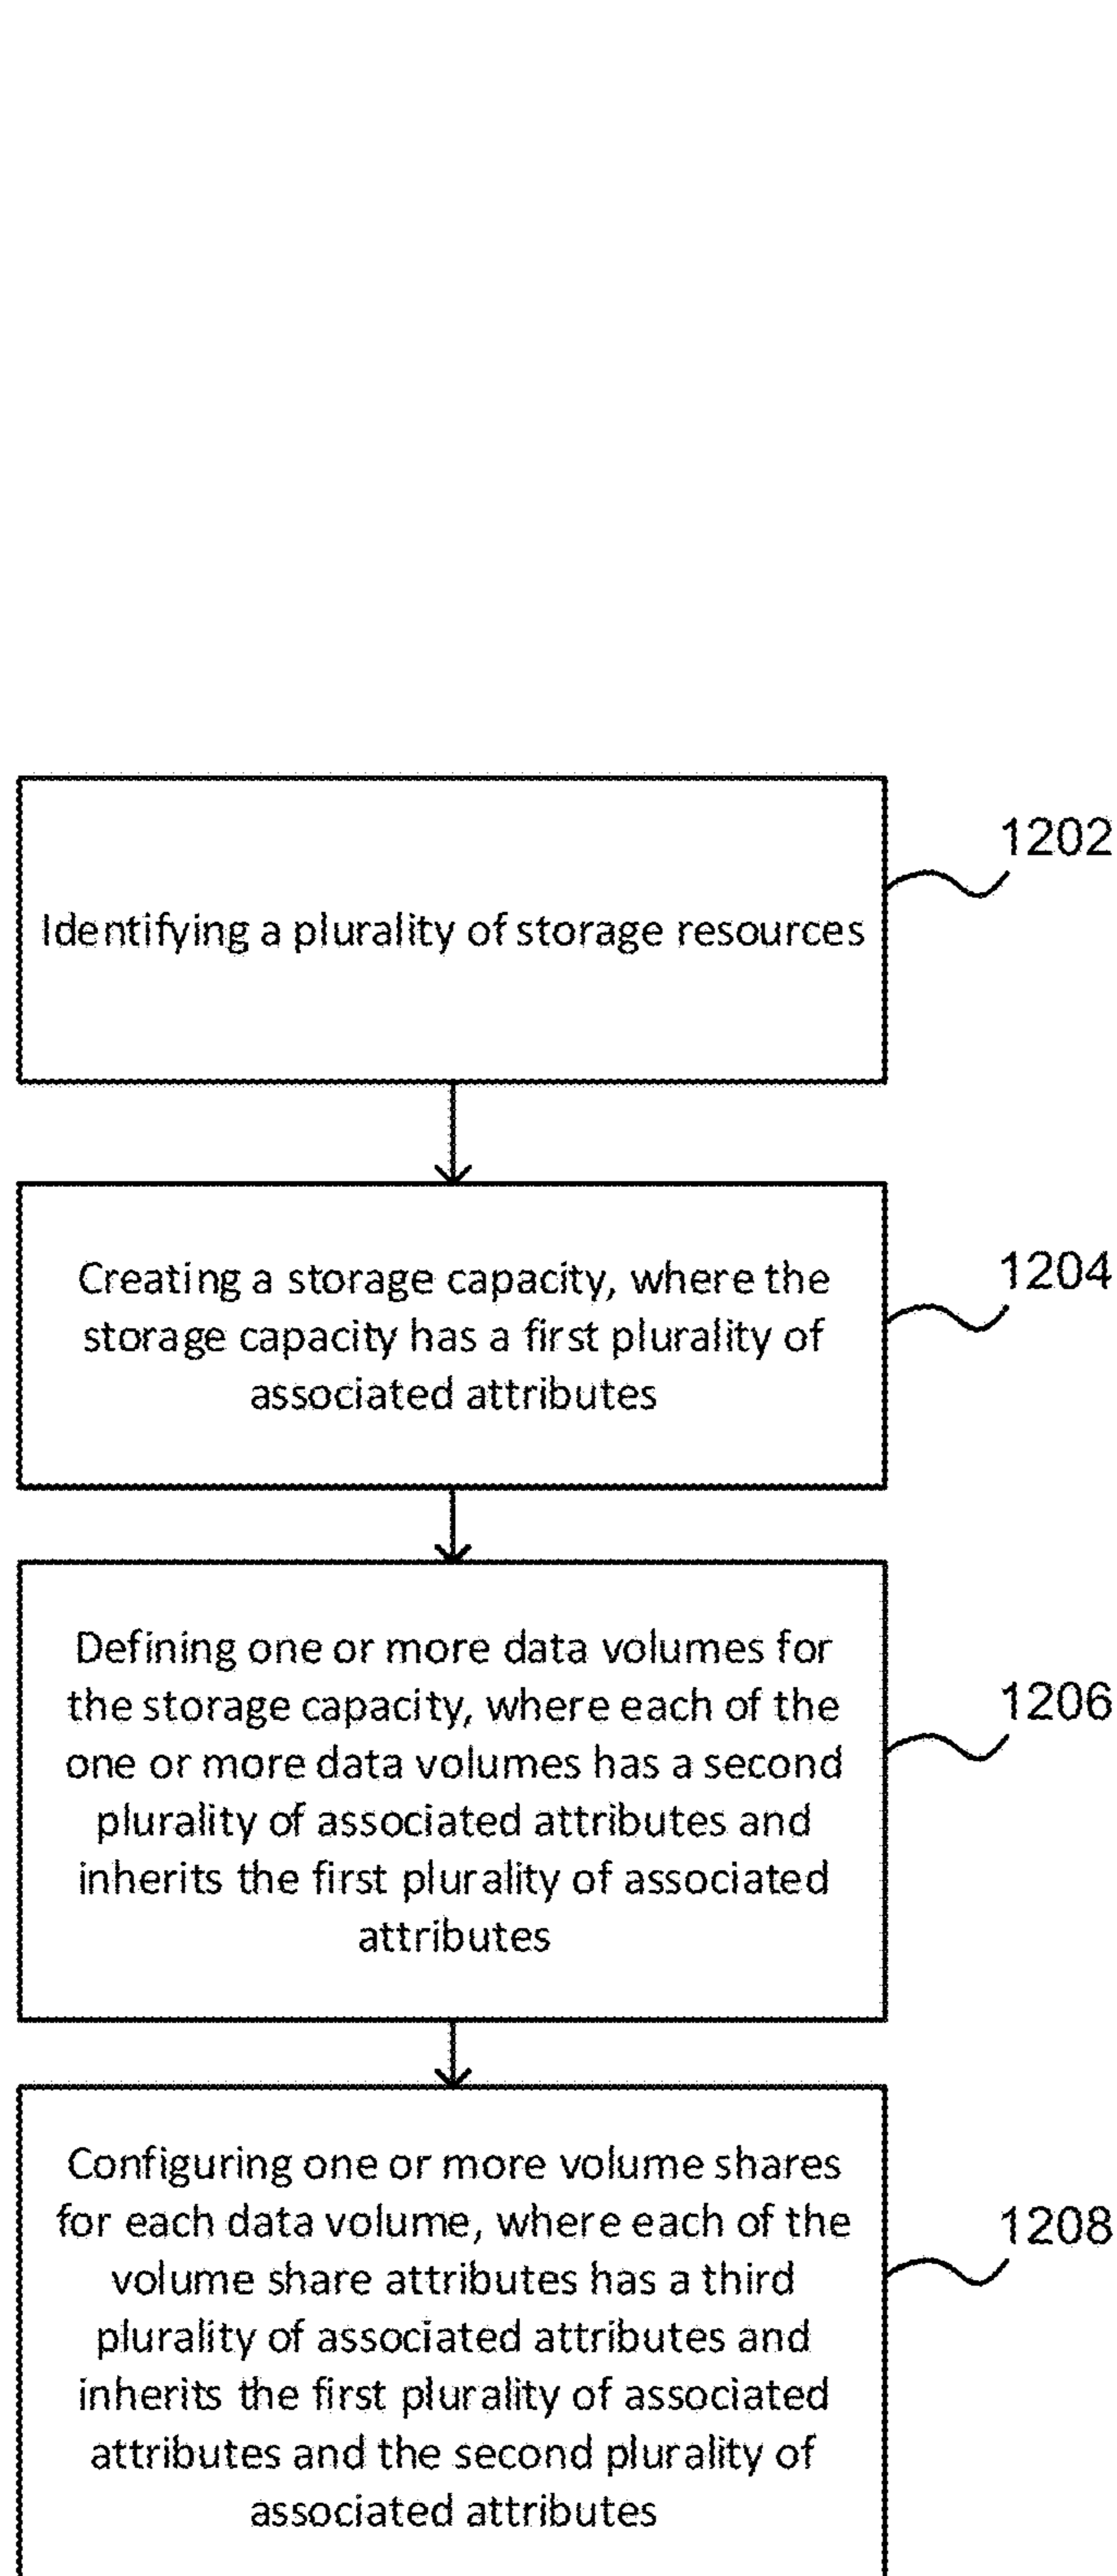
1202

Identifying a plurality of storage resources

1204

Creating a storage capacity, where the storage capacity has a first plurality of associated attributes

1206

Defining one or more data volumes for the storage capacity, where each of the one or more data volumes has a second plurality of associated attributes and inherits the first plurality of associated attributes

1208

Configuring one or more volume shares for each data volume, where each of the volume share attributes has a third plurality of associated attributes and inherits the first plurality of associated attributes and the second plurality of associated attributes